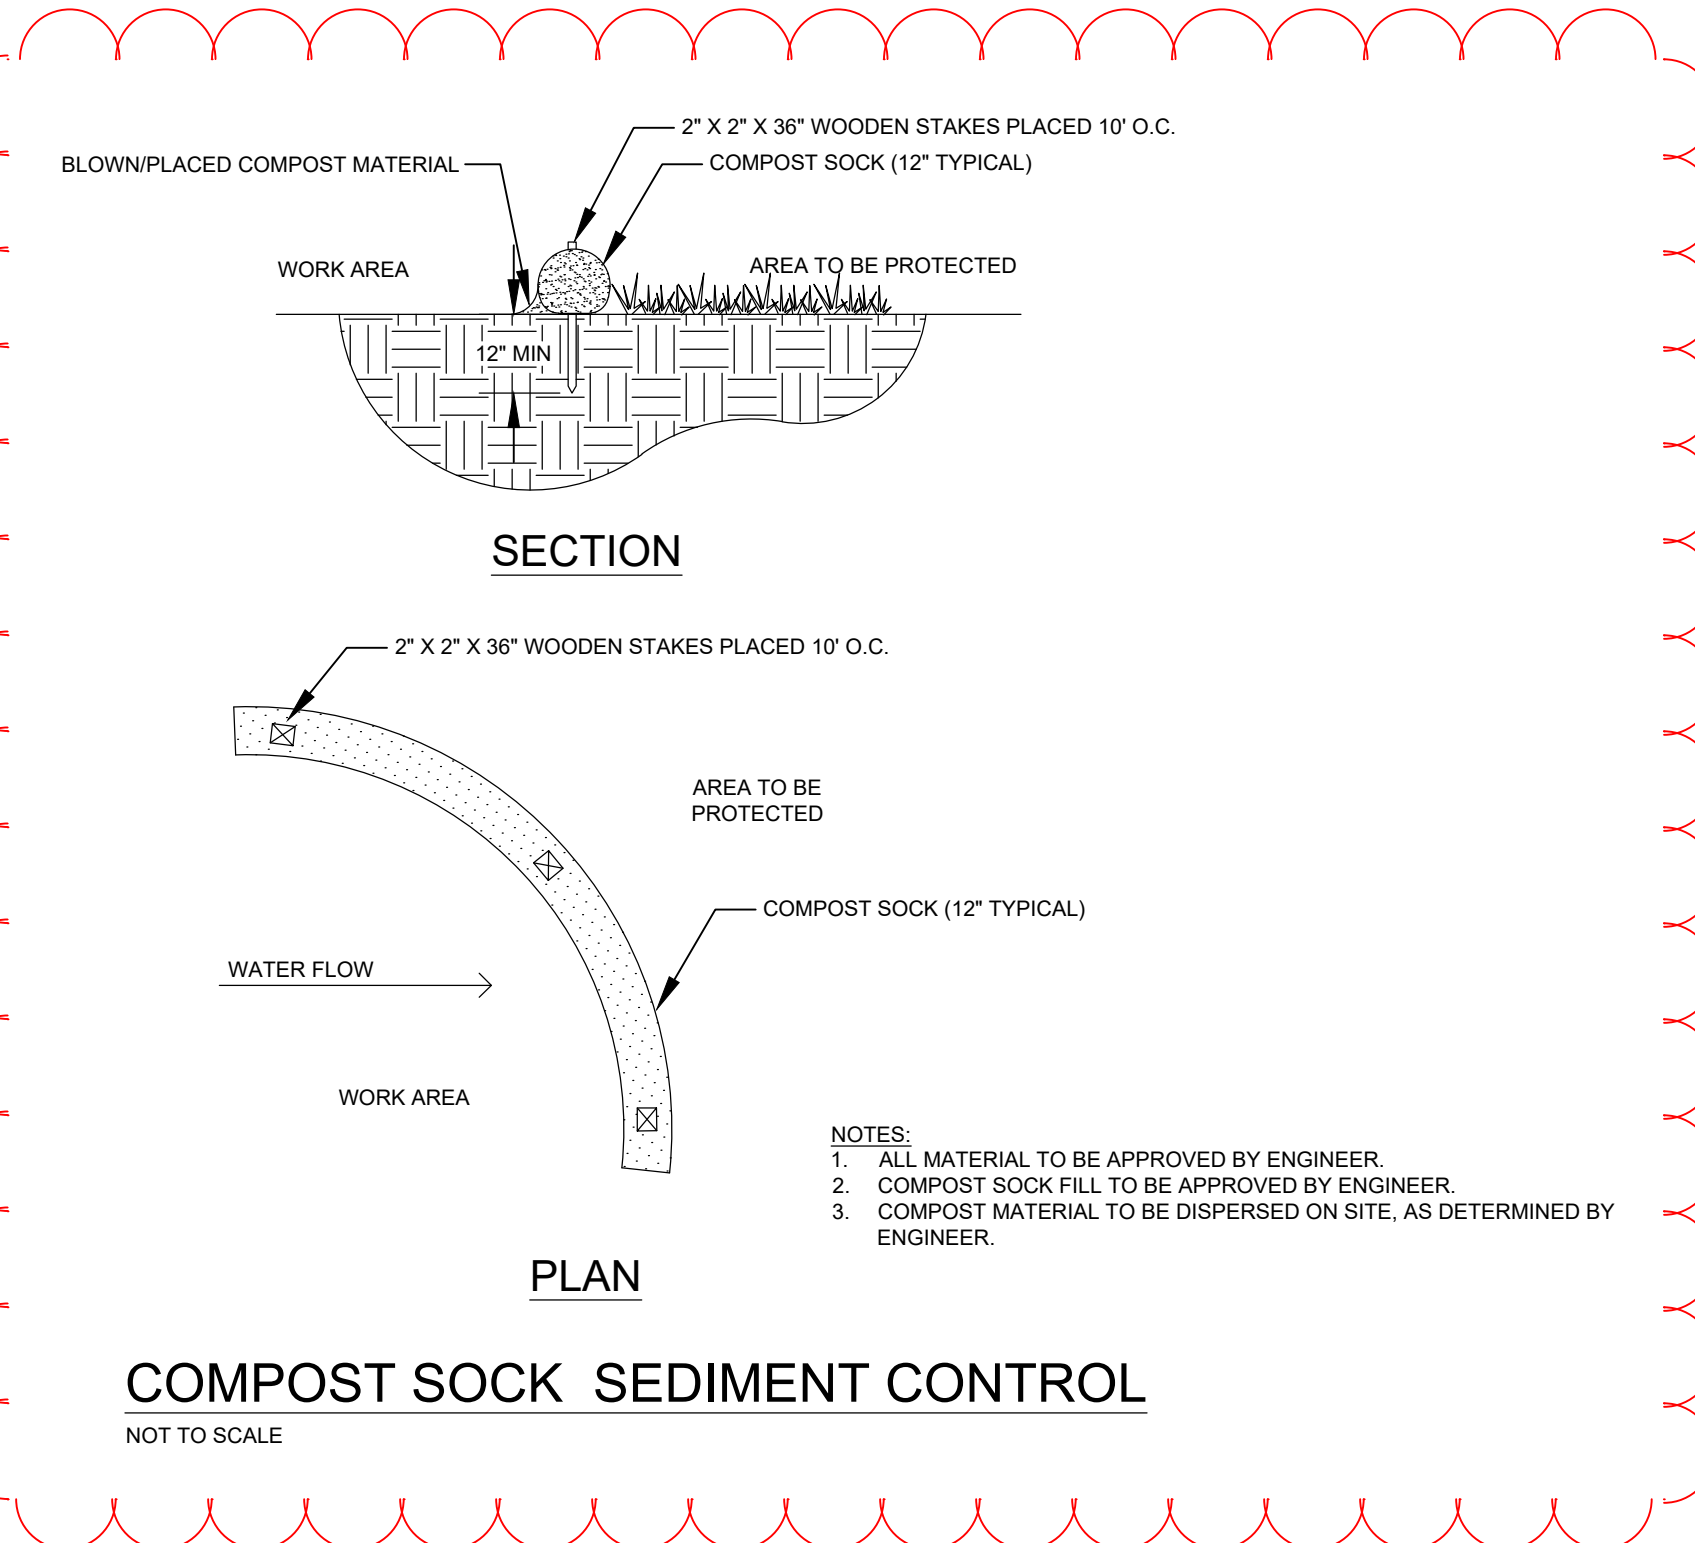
2" X 2" X 36" WOODEN STAKES PLACED 10' O.C.

BLOWN/PLACED COMPOST MATERIAL

COMPOST SOCK (12" TYPICAL)

WORK AREA

AREA TO BE PROTECTED

12" MIN

SECTION

2" X 2" X 36" WOODEN STAKES PLACED 10' O.C.

AREA TO BE PROTECTED

COMPOST SOCK (12" TYPICAL)

WATER FLOW

WORK AREA

NOTES:
1. ALL MATERIAL TO BE APPROVED BY ENGINEER.
2. COMPOST SOCK FILL TO BE APPROVED BY ENGINEER.
3. COMPOST MATERIAL TO BE DISPERSED ON SITE, AS DETERMINED BY ENGINEER.

PLAN

COMPOST SOCK SEDIMENT CONTROL

NOT TO SCALE